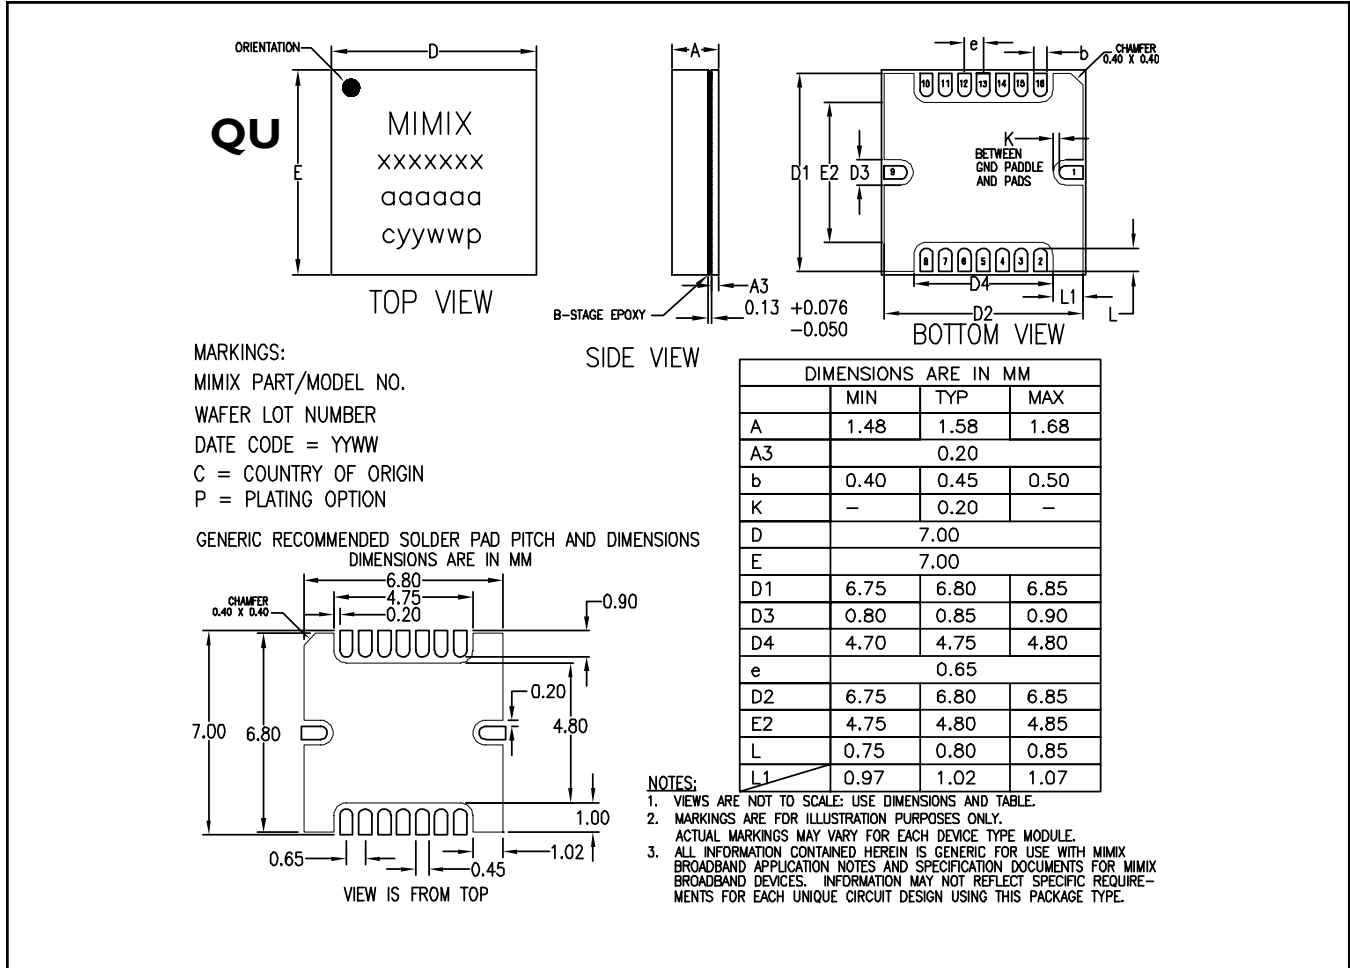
QU

ORIENTATION
D
E
MIMIX
xxxxxxx
aaaaaa
cyywwp
TOP VIEW

A
A3
B-STAGE EPOXY
0.13 +0.076
−0.050
SIDE VIEW

e
b
CHAMFER 0.40 X 0.40
10 11 12 13 14 15 16
K
BETWEEN GND PADDLE AND PADS
D1 E2 D3
9
1
8 7 6 5 4 3 2
D4
L1
D2
L
BOTTOM VIEW

MARKINGS:
MIMIX PART/MODEL NO.
WAFER LOT NUMBER
DATE CODE = YYWW
C = COUNTRY OF ORIGIN
P = PLATING OPTION

| DIMENSIONS ARE IN MM | | | |
|---|---|---|---|
| | MIN | TYP | MAX |
| A | 1.48 | 1.58 | 1.68 |
| A3 | 0.20 | | |
| b | 0.40 | 0.45 | 0.50 |
| K | – | 0.20 | – |
| D | 7.00 | | |
| E | 7.00 | | |
| D1 | 6.75 | 6.80 | 6.85 |
| D3 | 0.80 | 0.85 | 0.90 |
| D4 | 4.70 | 4.75 | 4.80 |
| e | 0.65 | | |
| D2 | 6.75 | 6.80 | 6.85 |
| E2 | 4.75 | 4.80 | 4.85 |
| L | 0.75 | 0.80 | 0.85 |
| L1 | 0.97 | 1.02 | 1.07 |

GENERIC RECOMMENDED SOLDER PAD PITCH AND DIMENSIONS
DIMENSIONS ARE IN MM
CHAMFER 0.40 X 0.40
6.80
4.75
0.20
0.90
0.20
7.00 6.80
4.80
1.00
0.65
0.45
1.02
VIEW IS FROM TOP

NOTES:
1. VIEWS ARE NOT TO SCALE; USE DIMENSIONS AND TABLE.
2. MARKINGS ARE FOR ILLUSTRATION PURPOSES ONLY. ACTUAL MARKINGS MAY VARY FOR EACH DEVICE TYPE MODULE.
3. ALL INFORMATION CONTAINED HEREIN IS GENERIC FOR USE WITH MIMIX BROADBAND APPLICATION NOTES AND SPECIFICATION DOCUMENTS FOR MIMIX BROADBAND DEVICES. INFORMATION MAY NOT REFLECT SPECIFIC REQUIREMENTS FOR EACH UNIQUE CIRCUIT DESIGN USING THIS PACKAGE TYPE.